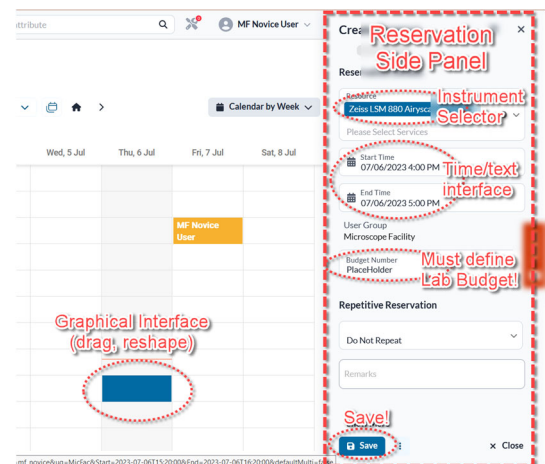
ttribute

MF Novice User

Calendar by Week

Wed, 5 Jul
Thu, 6 Jul
Fri, 7 Jul
Sat, 8 Jul

MF Novice User

Graphical Interface (drag, reshape)

Crea

Reservation Side Panel

Reser

Resource
Zeiss LSM 880 Airysca

Instrument Selector

Please Select Services

Start Time
07/06/2023 4:00 PM

Time/text interface

End Time
07/06/2023 5:00 PM

User Group
Microscope Facility

Budget Number
PlaceHolder

Must define Lab Budget!

Repetitive Reservation

Do Not Repeat

Remarks

Save!

Save

Close

mf_novice&up=MicFac&Start=2023-07-06T15:20:00&End=2023-07-06T16:20:00&defaultMulti=fals